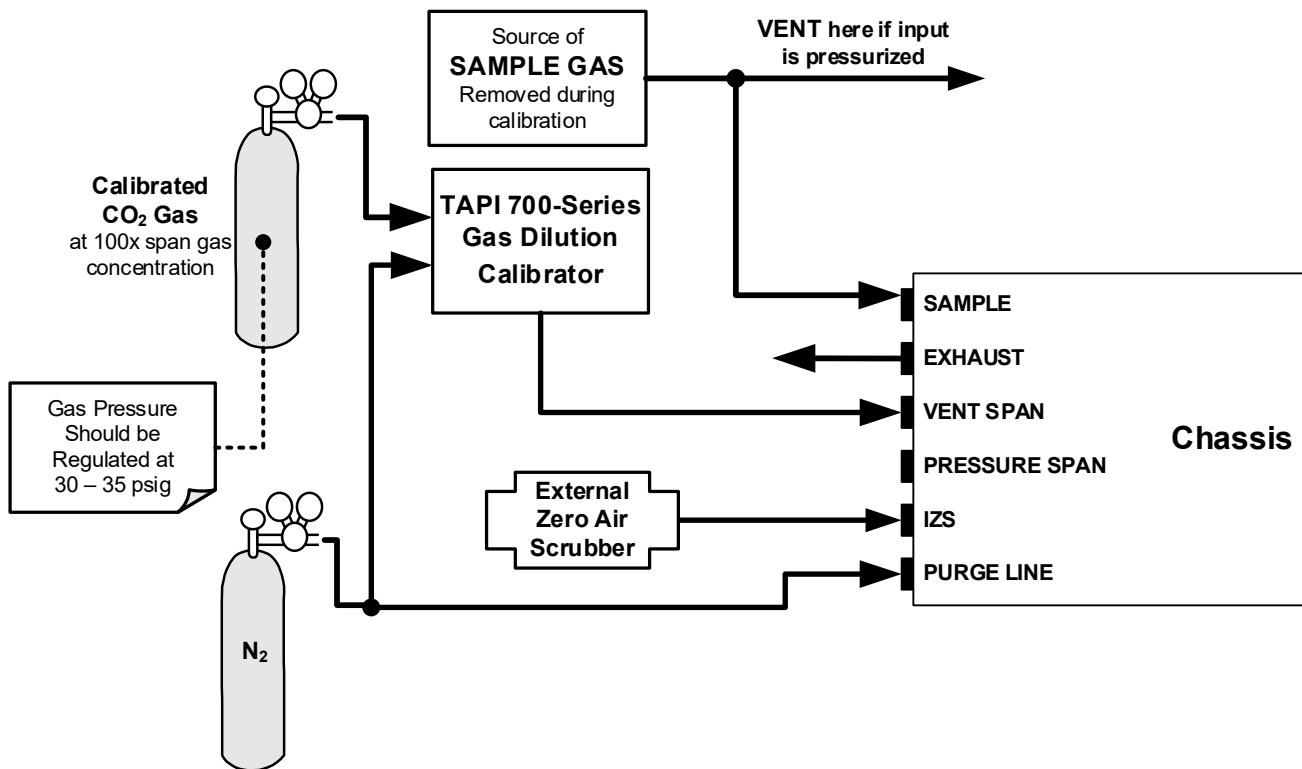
Source of
SAMPLE GAS
Removed during calibration

VENT here if input is pressurized

Calibrated $CO_2$ Gas
at 100x span gas concentration

TAPI 700-Series Gas Dilution Calibrator

Gas Pressure Should be Regulated at 30 – 35 psig

SAMPLE
EXHAUST
VENT SPAN
PRESSURE SPAN
IZS
PURGE LINE

Chassis

External Zero Air Scrubber

$N_2$